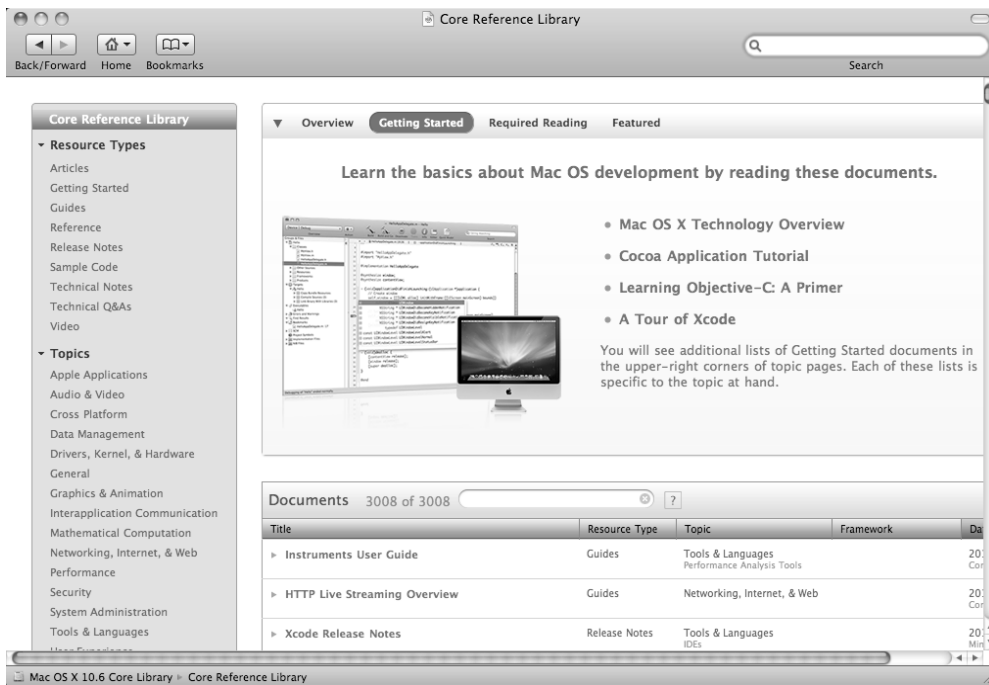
Core Reference Library

Back/Forward Home Bookmarks

Search

Core Reference Library

Resource Types

Articles
Getting Started
Guides
Reference
Release Notes
Sample Code
Technical Notes
Technical Q&As
Video

Topics

Apple Applications
Audio & Video
Cross Platform
Data Management
Drivers, Kernel, & Hardware
General
Graphics & Animation
Interapplication Communication
Mathematical Computation
Networking, Internet, & Web
Performance
Security
System Administration
Tools & Languages
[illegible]

Overview Getting Started Required Reading Featured

Learn the basics about Mac OS development by reading these documents.

• Mac OS X Technology Overview
• Cocoa Application Tutorial
• Learning Objective-C: A Primer
• A Tour of Xcode

You will see additional lists of Getting Started documents in the upper-right corners of topic pages. Each of these lists is specific to the topic at hand.

Documents 3008 of 3008 ?

| Title | Resource Type | Topic | Framework | Da |
|---|---|---|---|---|
| Instruments User Guide | Guides | Tools & Languages Performance Analysis Tools | | 20 Co |
| HTTP Live Streaming Overview | Guides | Networking, Internet, & Web | | 20 Co |
| Xcode Release Notes | Release Notes | Tools & Languages IDEs | | 20 Mi |

Mac OS X 10.6 Core Library ▸ Core Reference Library